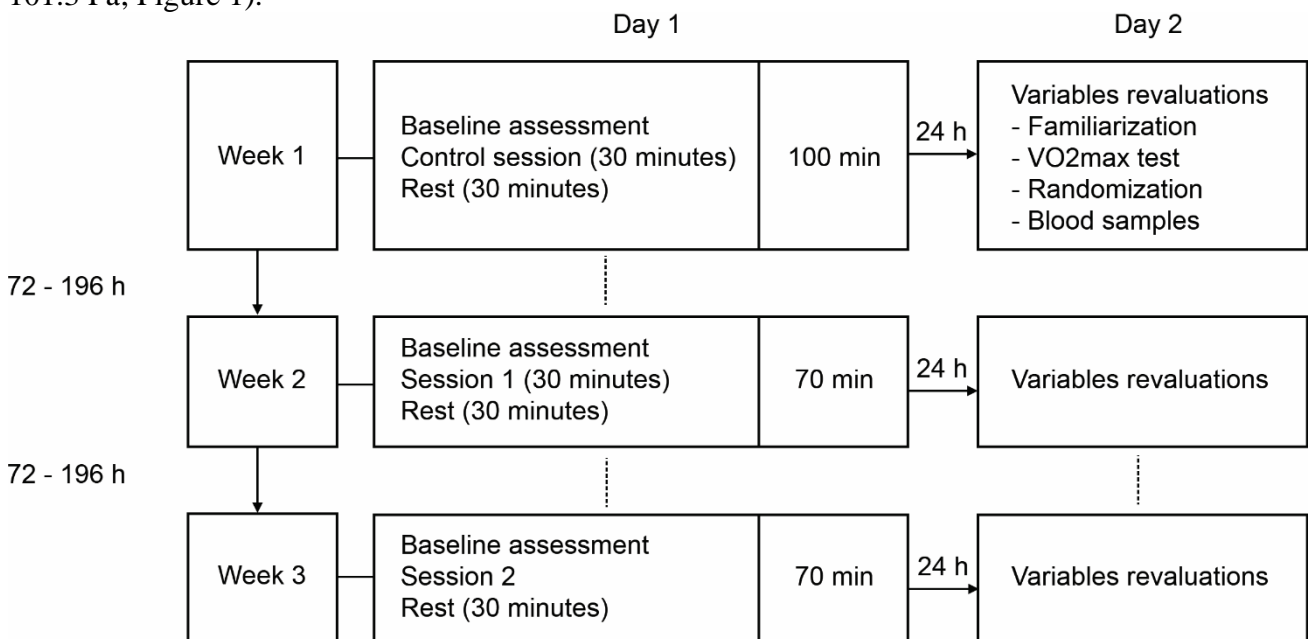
101.3 Pa, Figure 1).

Day 1

Day 2

Week 1

Baseline assessment
Control session (30 minutes)
Rest (30 minutes)

100 min

24 h

Variables revaluations
- Familiarization
- VO2max test
- Randomization
- Blood samples

72 - 196 h

Week 2

Baseline assessment
Session 1 (30 minutes)
Rest (30 minutes)

70 min

24 h

Variables revaluations

72 - 196 h

Week 3

Baseline assessment
Session 2
Rest (30 minutes)

70 min

24 h

Variables revaluations